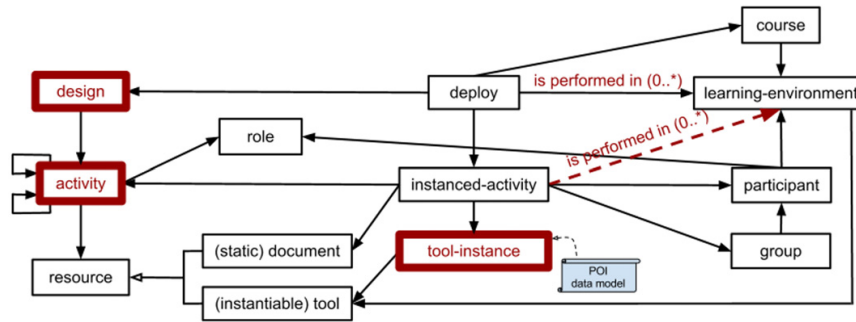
course

design

deploy

is performed in (0..*)

learning-environment

role

is performed in (0..*)

activity

instanced-activity

participant

(static) document

tool-instance

group

resource

POI
data model

(instantiable) tool